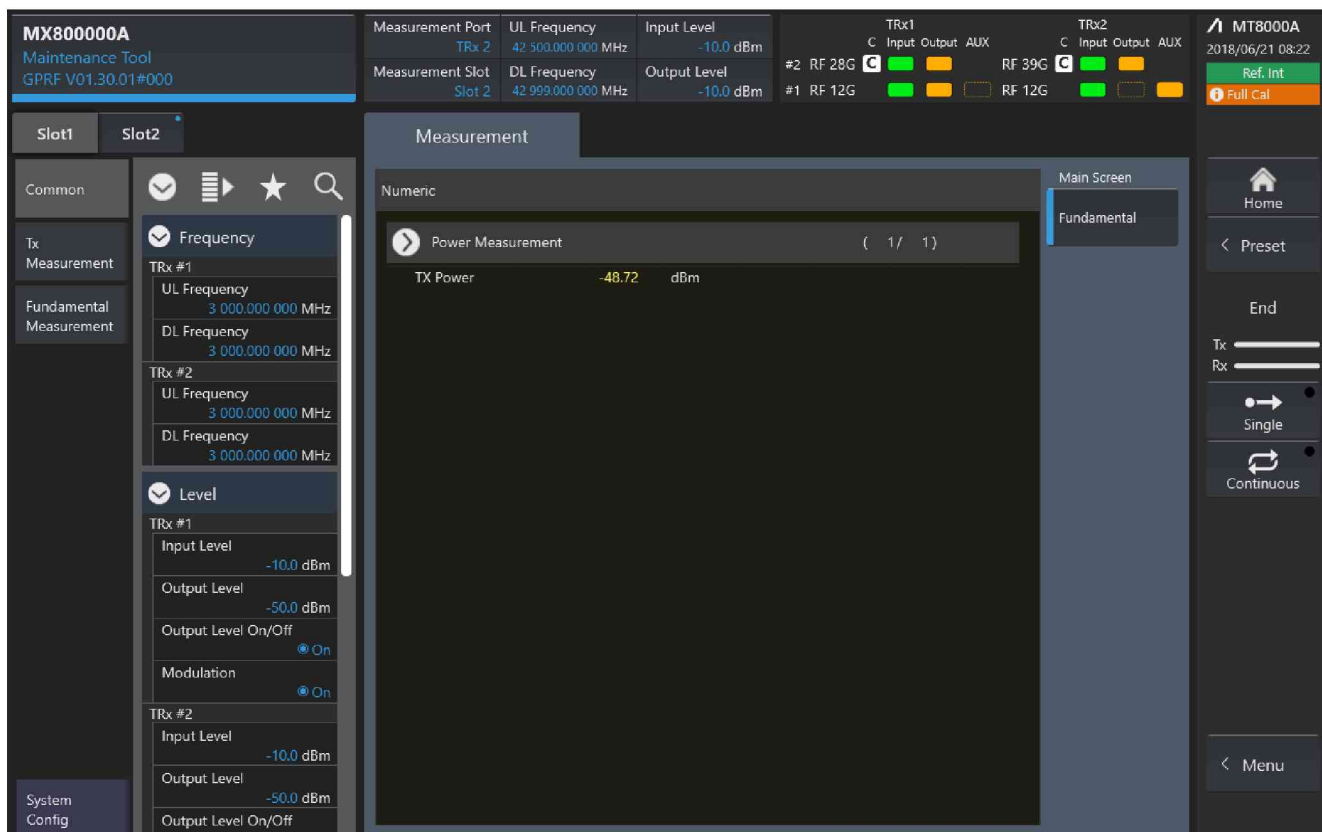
MX800000A
Maintenance Tool
GPRF V01.30.01#000

| Measurement Port TRx 2 | UL Frequency 42 500.000 000 MHz | Input Level -10.0 dBm |
|---|---|---|
| Measurement Slot Slot 2 | DL Frequency 42 999.000 000 MHz | Output Level -10.0 dBm |

TRx1
C Input Output AUX
#2 RF 28G C
#1 RF 12G

TRx2
C Input Output AUX
RF 39G C
RF 12G

MT8000A
2018/06/21 08:22
Ref. Int
Full Cal

Slot1 Slot2

Common
Tx Measurement
Fundamental Measurement
System Config

Frequency
TRx #1
UL Frequency
3 000.000 000 MHz
DL Frequency
3 000.000 000 MHz
TRx #2
UL Frequency
3 000.000 000 MHz
DL Frequency
3 000.000 000 MHz

Level
TRx #1
Input Level
-10.0 dBm
Output Level
-50.0 dBm
Output Level On/Off
On
Modulation
On
TRx #2
Input Level
-10.0 dBm
Output Level
-50.0 dBm
Output Level On/Off

Measurement

Numeric

Power Measurement ( 1/ 1)

TX Power -48.72 dBm

Main Screen
Fundamental

Home
Preset
End
Tx
Rx
Single
Continuous
Menu